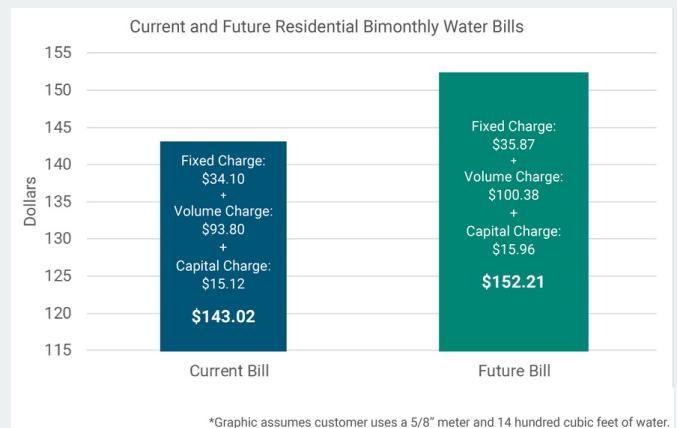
Current and Future Residential Bimonthly Water Bills

155
150
145
140
135
130
125
120
115

Dollars

Fixed Charge:
$34.10
+
Volume Charge:
$93.80
+
Capital Charge:
$15.12

$143.02

Fixed Charge:
$35.87
+
Volume Charge:
$100.38
+
Capital Charge:
$15.96

$152.21

Current Bill

Future Bill

*Graphic assumes customer uses a 5/8" meter and 14 hundred cubic feet of water.